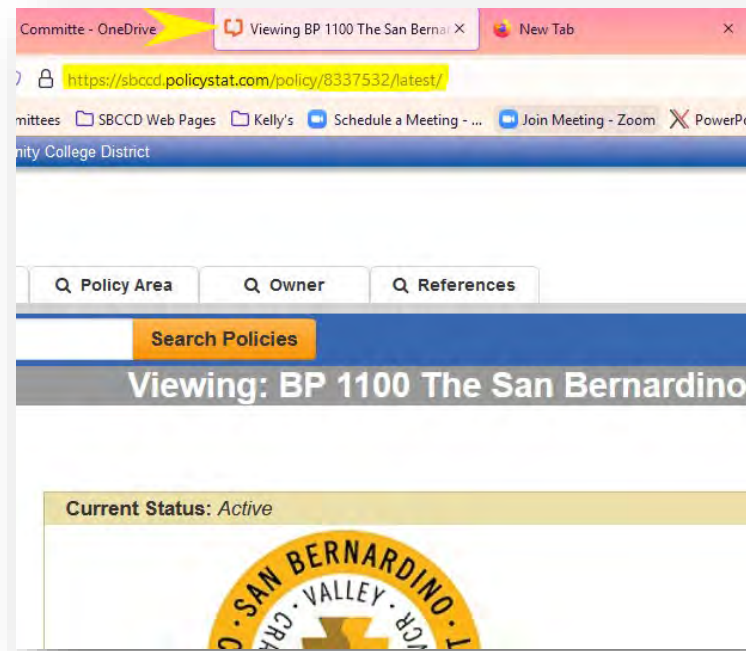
Committe - OneDrive
Viewing BP 1100 The San Bernar ×
New Tab
×

https://sbccd.policystat.com/policy/8337532/latest/

mittees
SBCCD Web Pages
Kelly's
Schedule a Meeting - ...
Join Meeting - Zoom
PowerPo

nity College District

Policy Area
Owner
References

Search Policies

Viewing: BP 1100 The San Bernardino

Current Status: Active

SAN BERNARDINO
VALLEY